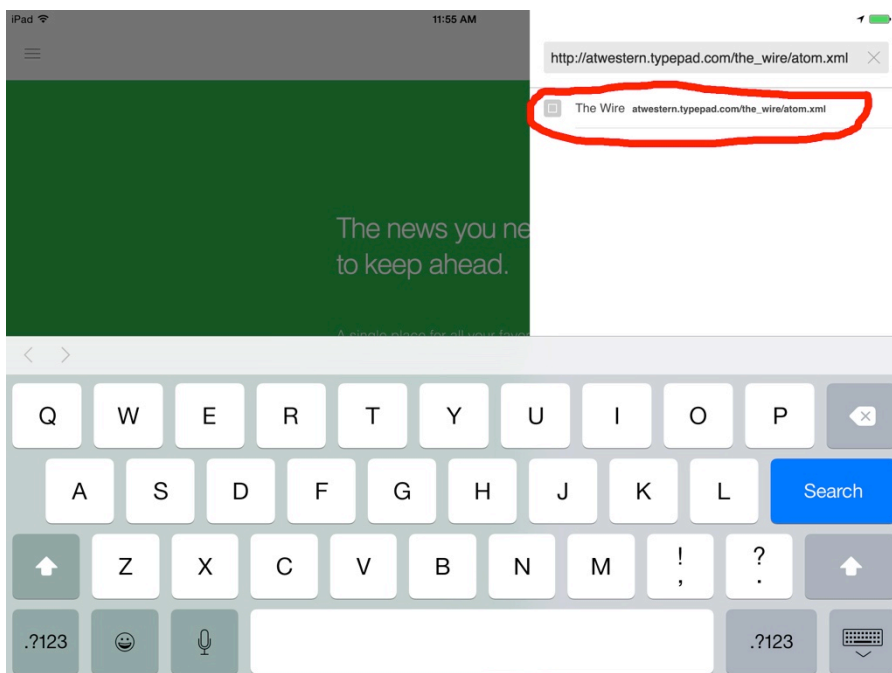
iPad

11:55 AM

http://atwestern.typepad.com/the_wire/atom.xml

The Wire atwestern.typepad.com/the_wire/atom.xml

The news you ne
to keep ahead.

A single place for all your favo

Q W E R T Y U I O P

A S D F G H J K L Search

Z X C V B N M ! , ? .

.?123 .?123